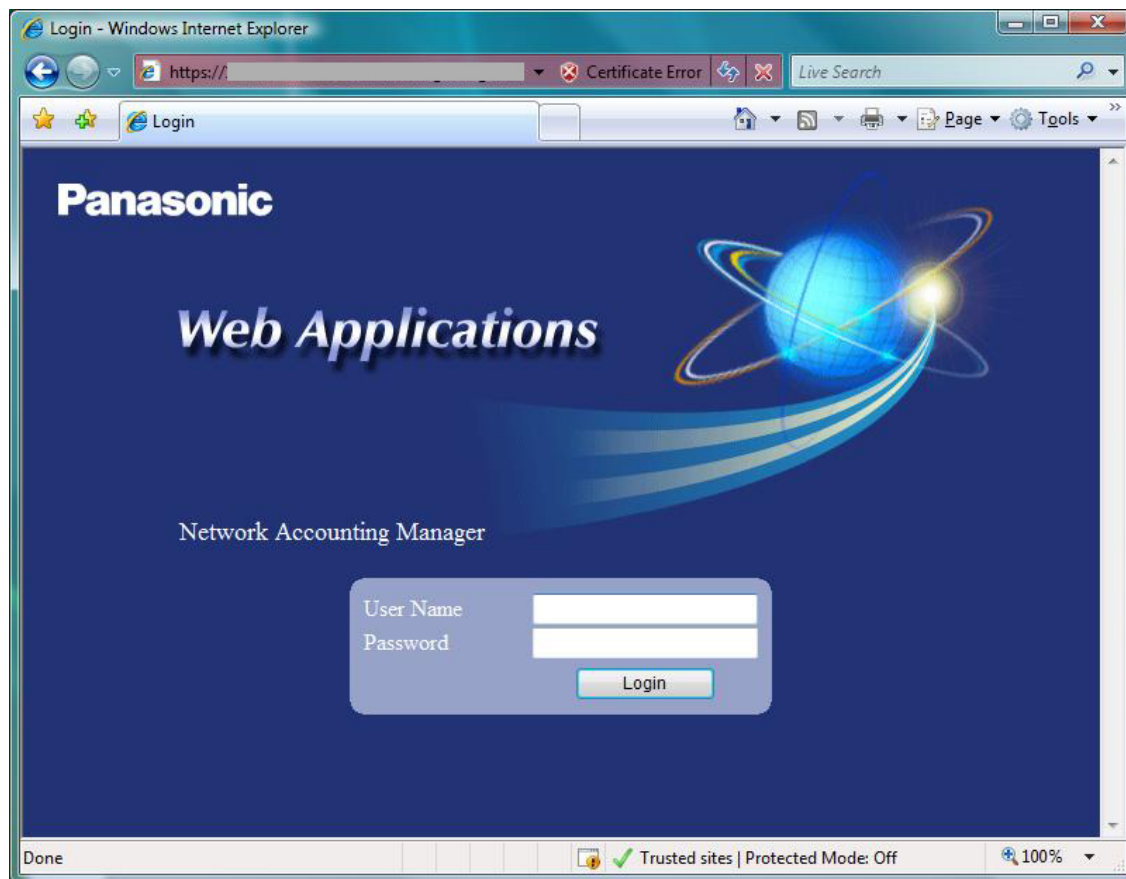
Login - Windows Internet Explorer

https://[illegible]

Certificate Error

Live Search

Login

Page ▾ Tools ▾

Panasonic

Web Applications

Network Accounting Manager

User Name

Password

Login

Done

Trusted sites | Protected Mode: Off

100%